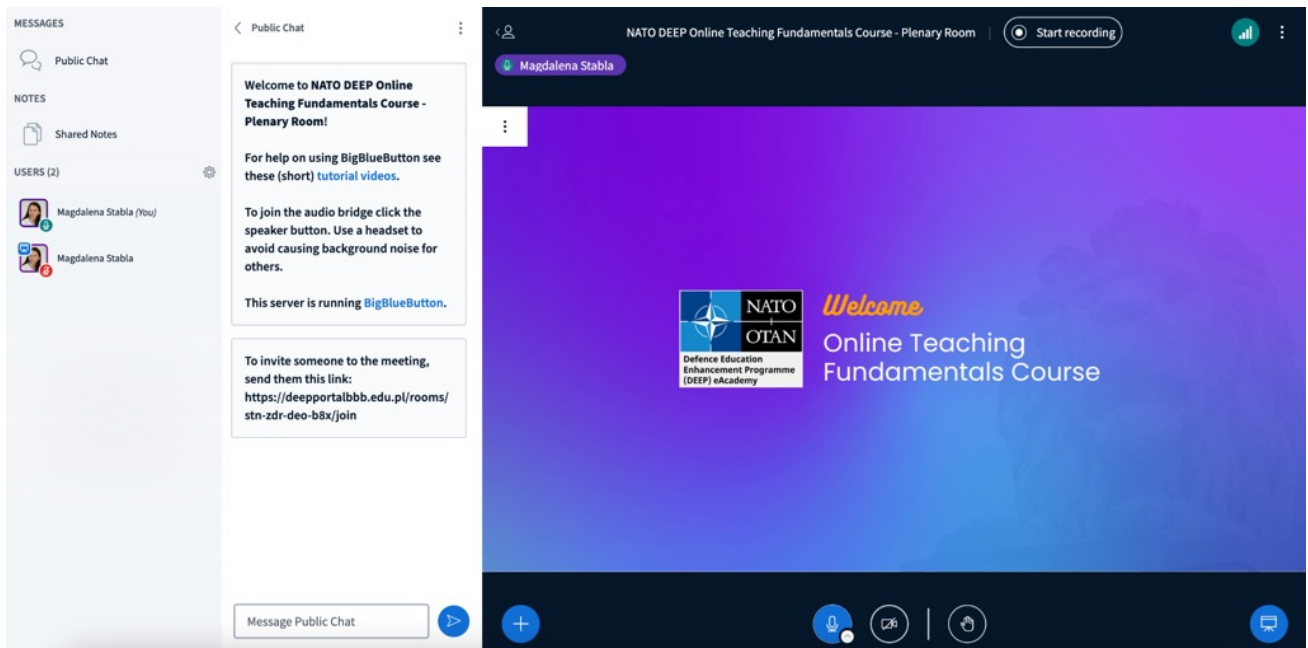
MESSAGES

Public Chat

NOTES

Shared Notes

USERS (2)

Magdalena Stabla (You)

Magdalena Stabla

Public Chat

Welcome to NATO DEEP Online Teaching Fundamentals Course - Plenary Room!

For help on using BigBlueButton see these (short) tutorial videos.

To join the audio bridge click the speaker button. Use a headset to avoid causing background noise for others.

This server is running BigBlueButton.

To invite someone to the meeting, send them this link: https://deepportalbbb.edu.pl/rooms/stn-zdr-deo-b8x/join

Message Public Chat

NATO DEEP Online Teaching Fundamentals Course - Plenary Room

Start recording

Magdalena Stabla

NATO
OTAN
Defence Education Enhancement Programme (DEEP) eAcademy

Welcome
Online Teaching Fundamentals Course